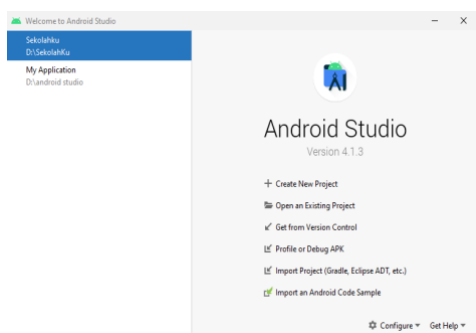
Welcome to Android Studio

—  ×

Sekolahku
D:\SekolahKu

My Application
D:\android studio

Android Studio
Version 4.1.3

+ Create New Project

Open an Existing Project

Get from Version Control

Profile or Debug APK

Import Project (Gradle, Eclipse ADT, etc.)

Import an Android Code Sample

Configure ▾  Get Help ▾